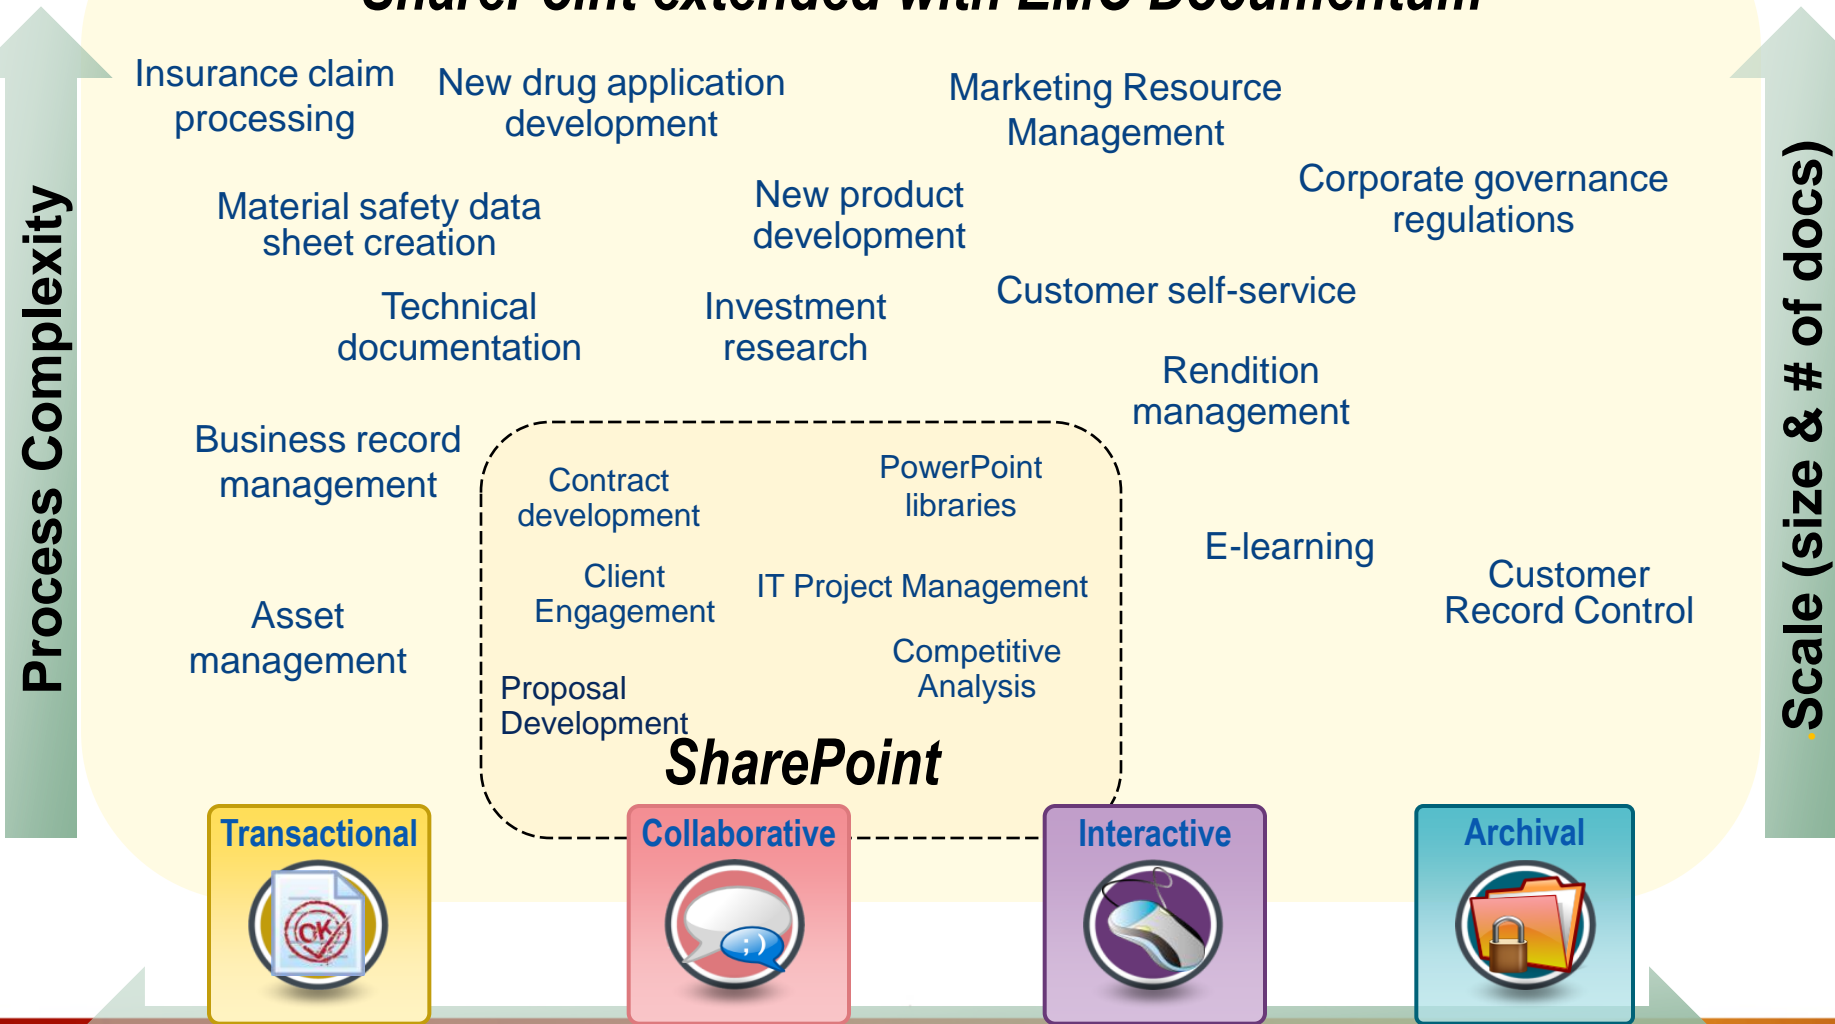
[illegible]

Process Complexity

Insurance claim processing

New drug application development

Marketing Resource Management

Material safety data sheet creation

New product development

Corporate governance regulations

Technical documentation

Investment research

Customer self-service

Rendition management

Business record management

Contract development

PowerPoint libraries

E-learning

Client Engagement

IT Project Management

Customer Record Control

Asset management

Competitive Analysis

Proposal Development

SharePoint

Scale (size & # of docs)

Transactional

Collaborative

Interactive

Archival